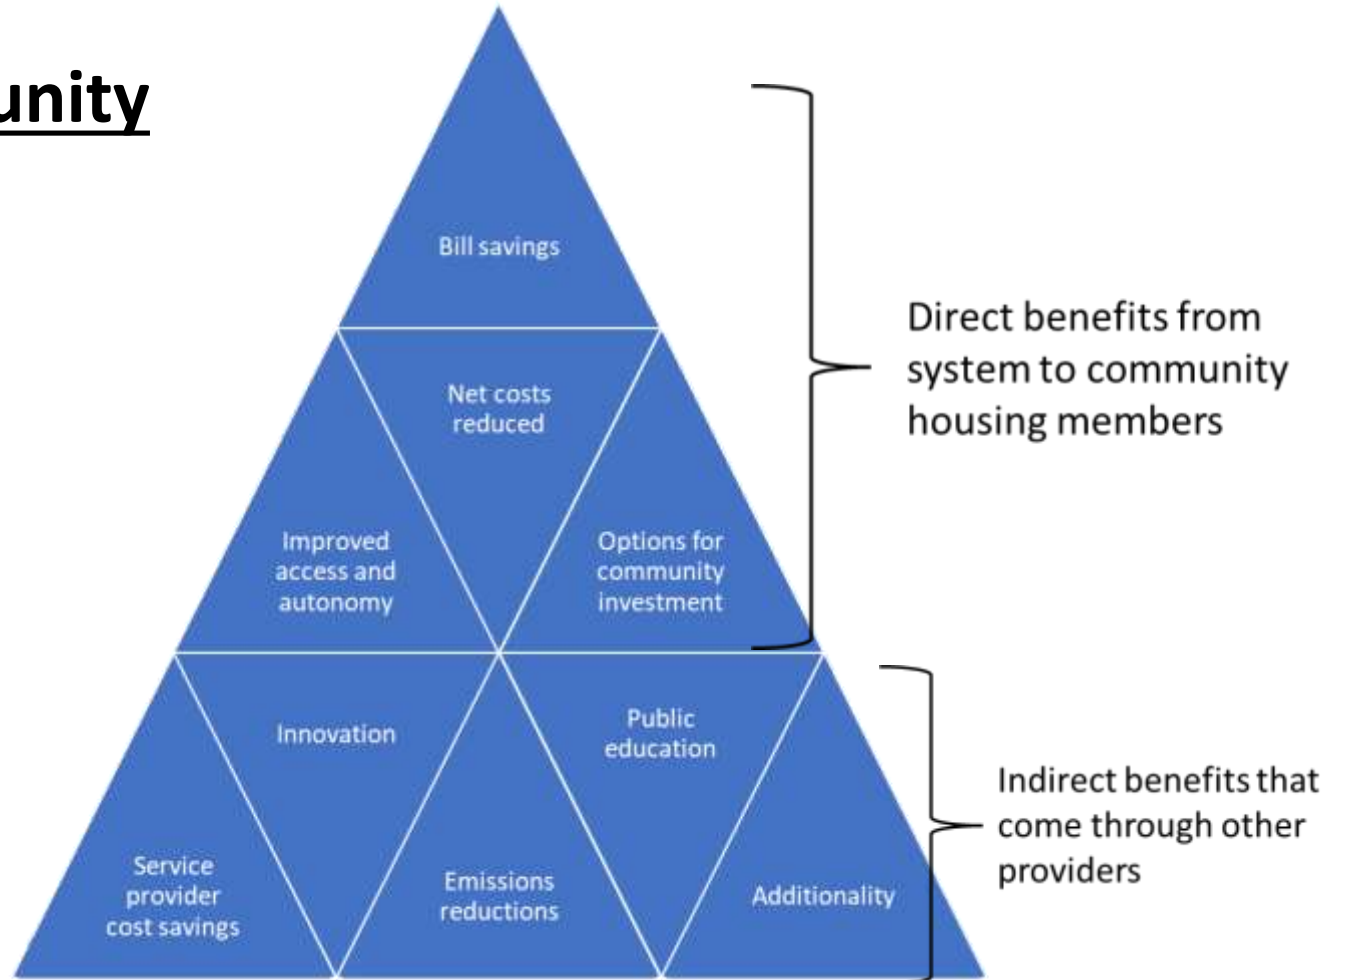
unity

Bill savings

Net costs reduced

Improved access and autonomy

Options for community investment

Innovation

Public education

Service provider cost savings

Emissions reductions

Additionality

Direct benefits from system to community housing members

Indirect benefits that come through other providers